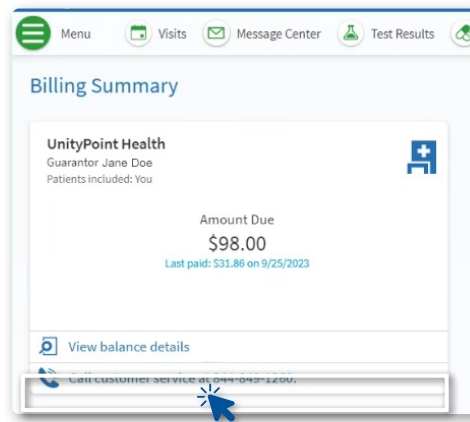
Menu Visits Message Center Test Results

Billing Summary

UnityPoint Health
Guarantor Jane Doe
Patients included: You

Amount Due
$98.00
Last paid: $31.86 on 9/25/2023

View balance details

Call customer service at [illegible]